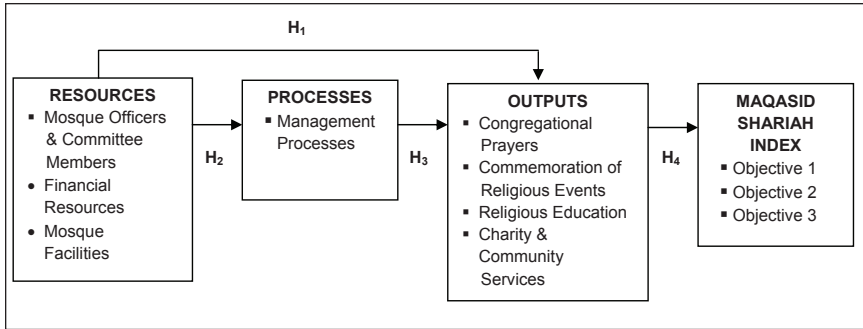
$H_1$

RESOURCES
- Mosque Officers & Committee Members
- Financial Resources
- Mosque Facilities

$H_2$

PROCESSES
- Management Processes

$H_3$

OUTPUTS
- Congregational Prayers
- Commemoration of Religious Events
- Religious Education
- Charity & Community Services

$H_4$

MAQASID SHARIAH INDEX
- Objective 1
- Objective 2
- Objective 3